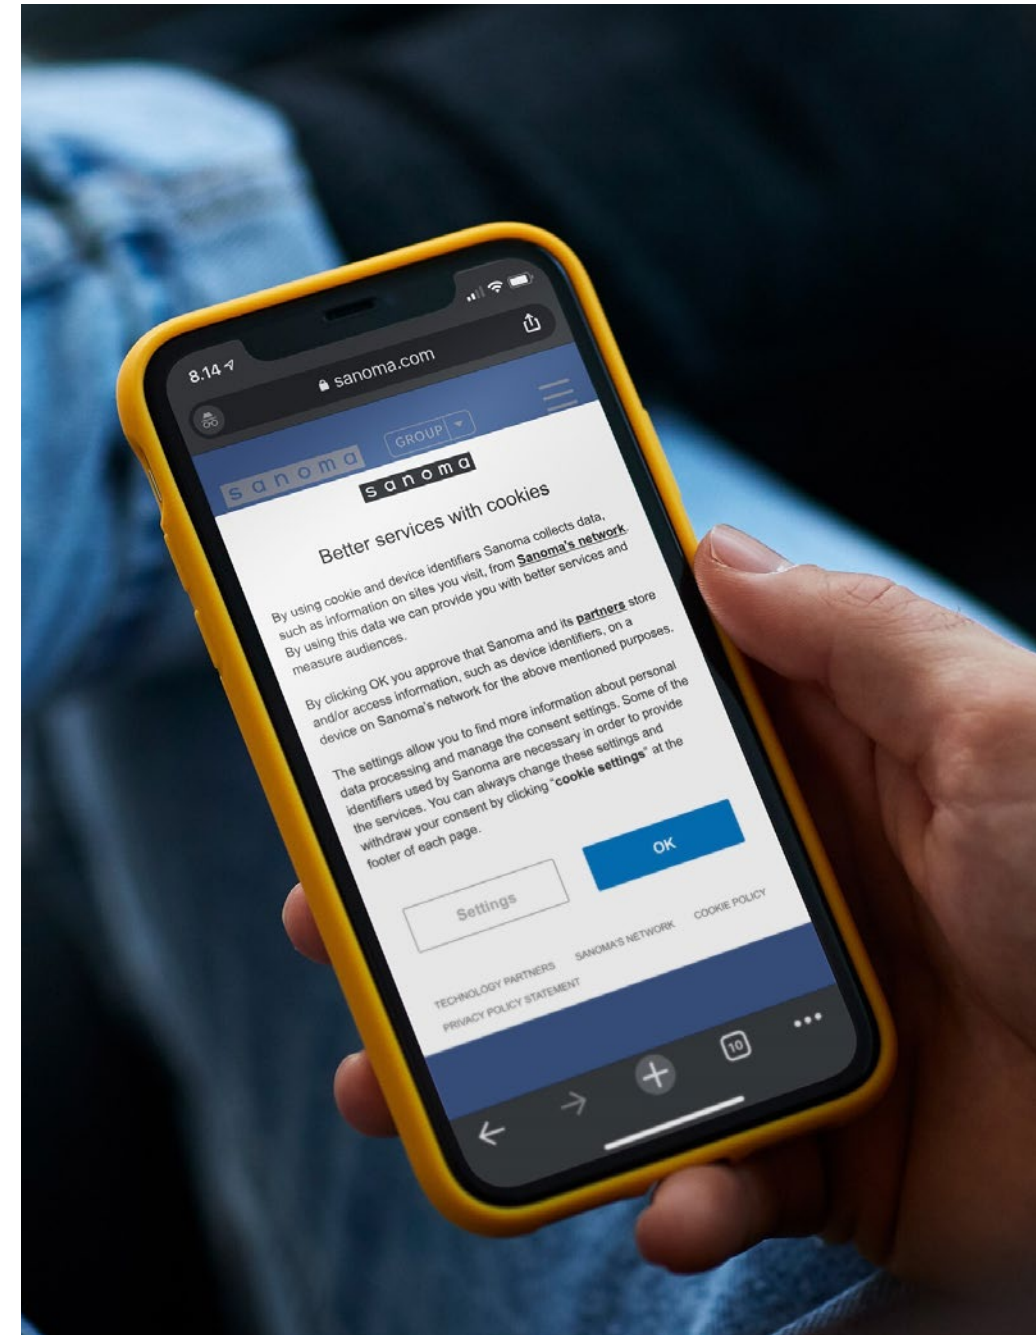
8.14

sanoma.com

GROUP

sanoma

sanoma

Better services with cookies

By using cookie and device identifiers Sanoma collects data, such as information on sites you visit, from Sanoma's network. By using this data we can provide you with better services and measure audiences.

By clicking OK you approve that Sanoma and its partners store and/or access information, such as device identifiers, on a device on Sanoma's network for the above mentioned purposes.

The settings allow you to find more information about personal data processing and manage the consent settings. Some of the identifiers used by Sanoma are necessary in order to provide the services. You can always change these settings and withdraw your consent by clicking "cookie settings" at the footer of each page.

OK

Settings

TECHNOLOGY PARTNERS SANOMA'S NETWORK COOKIE POLICY

PRIVACY POLICY STATEMENT

10